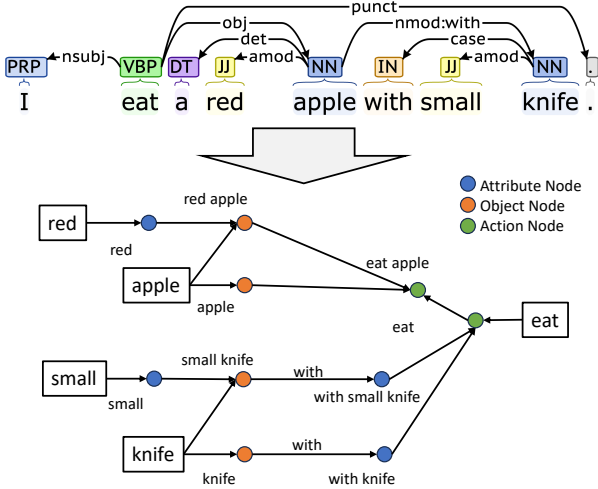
punct
obj
nmod:with
det
case
nsubj
amod
amod
PRP VBP DT JJ NN IN JJ NN .
I eat a red apple with small knife .

Attribute Node
Object Node
Action Node

red
red
red apple
apple
apple
eat apple
eat
eat
small
small
small knife
with
with small knife
knife
knife
with
with knife